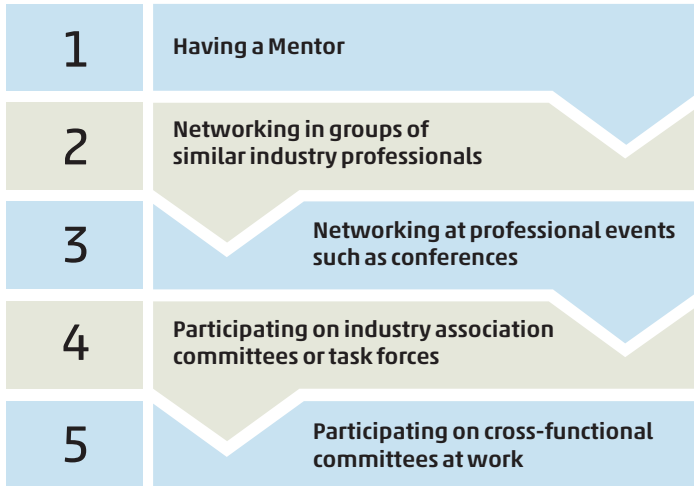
1 Having a Mentor

2 Networking in groups of similar industry professionals

3 Networking at professional events such as conferences

4 Participating on industry association committees or task forces

5 Participating on cross-functional committees at work